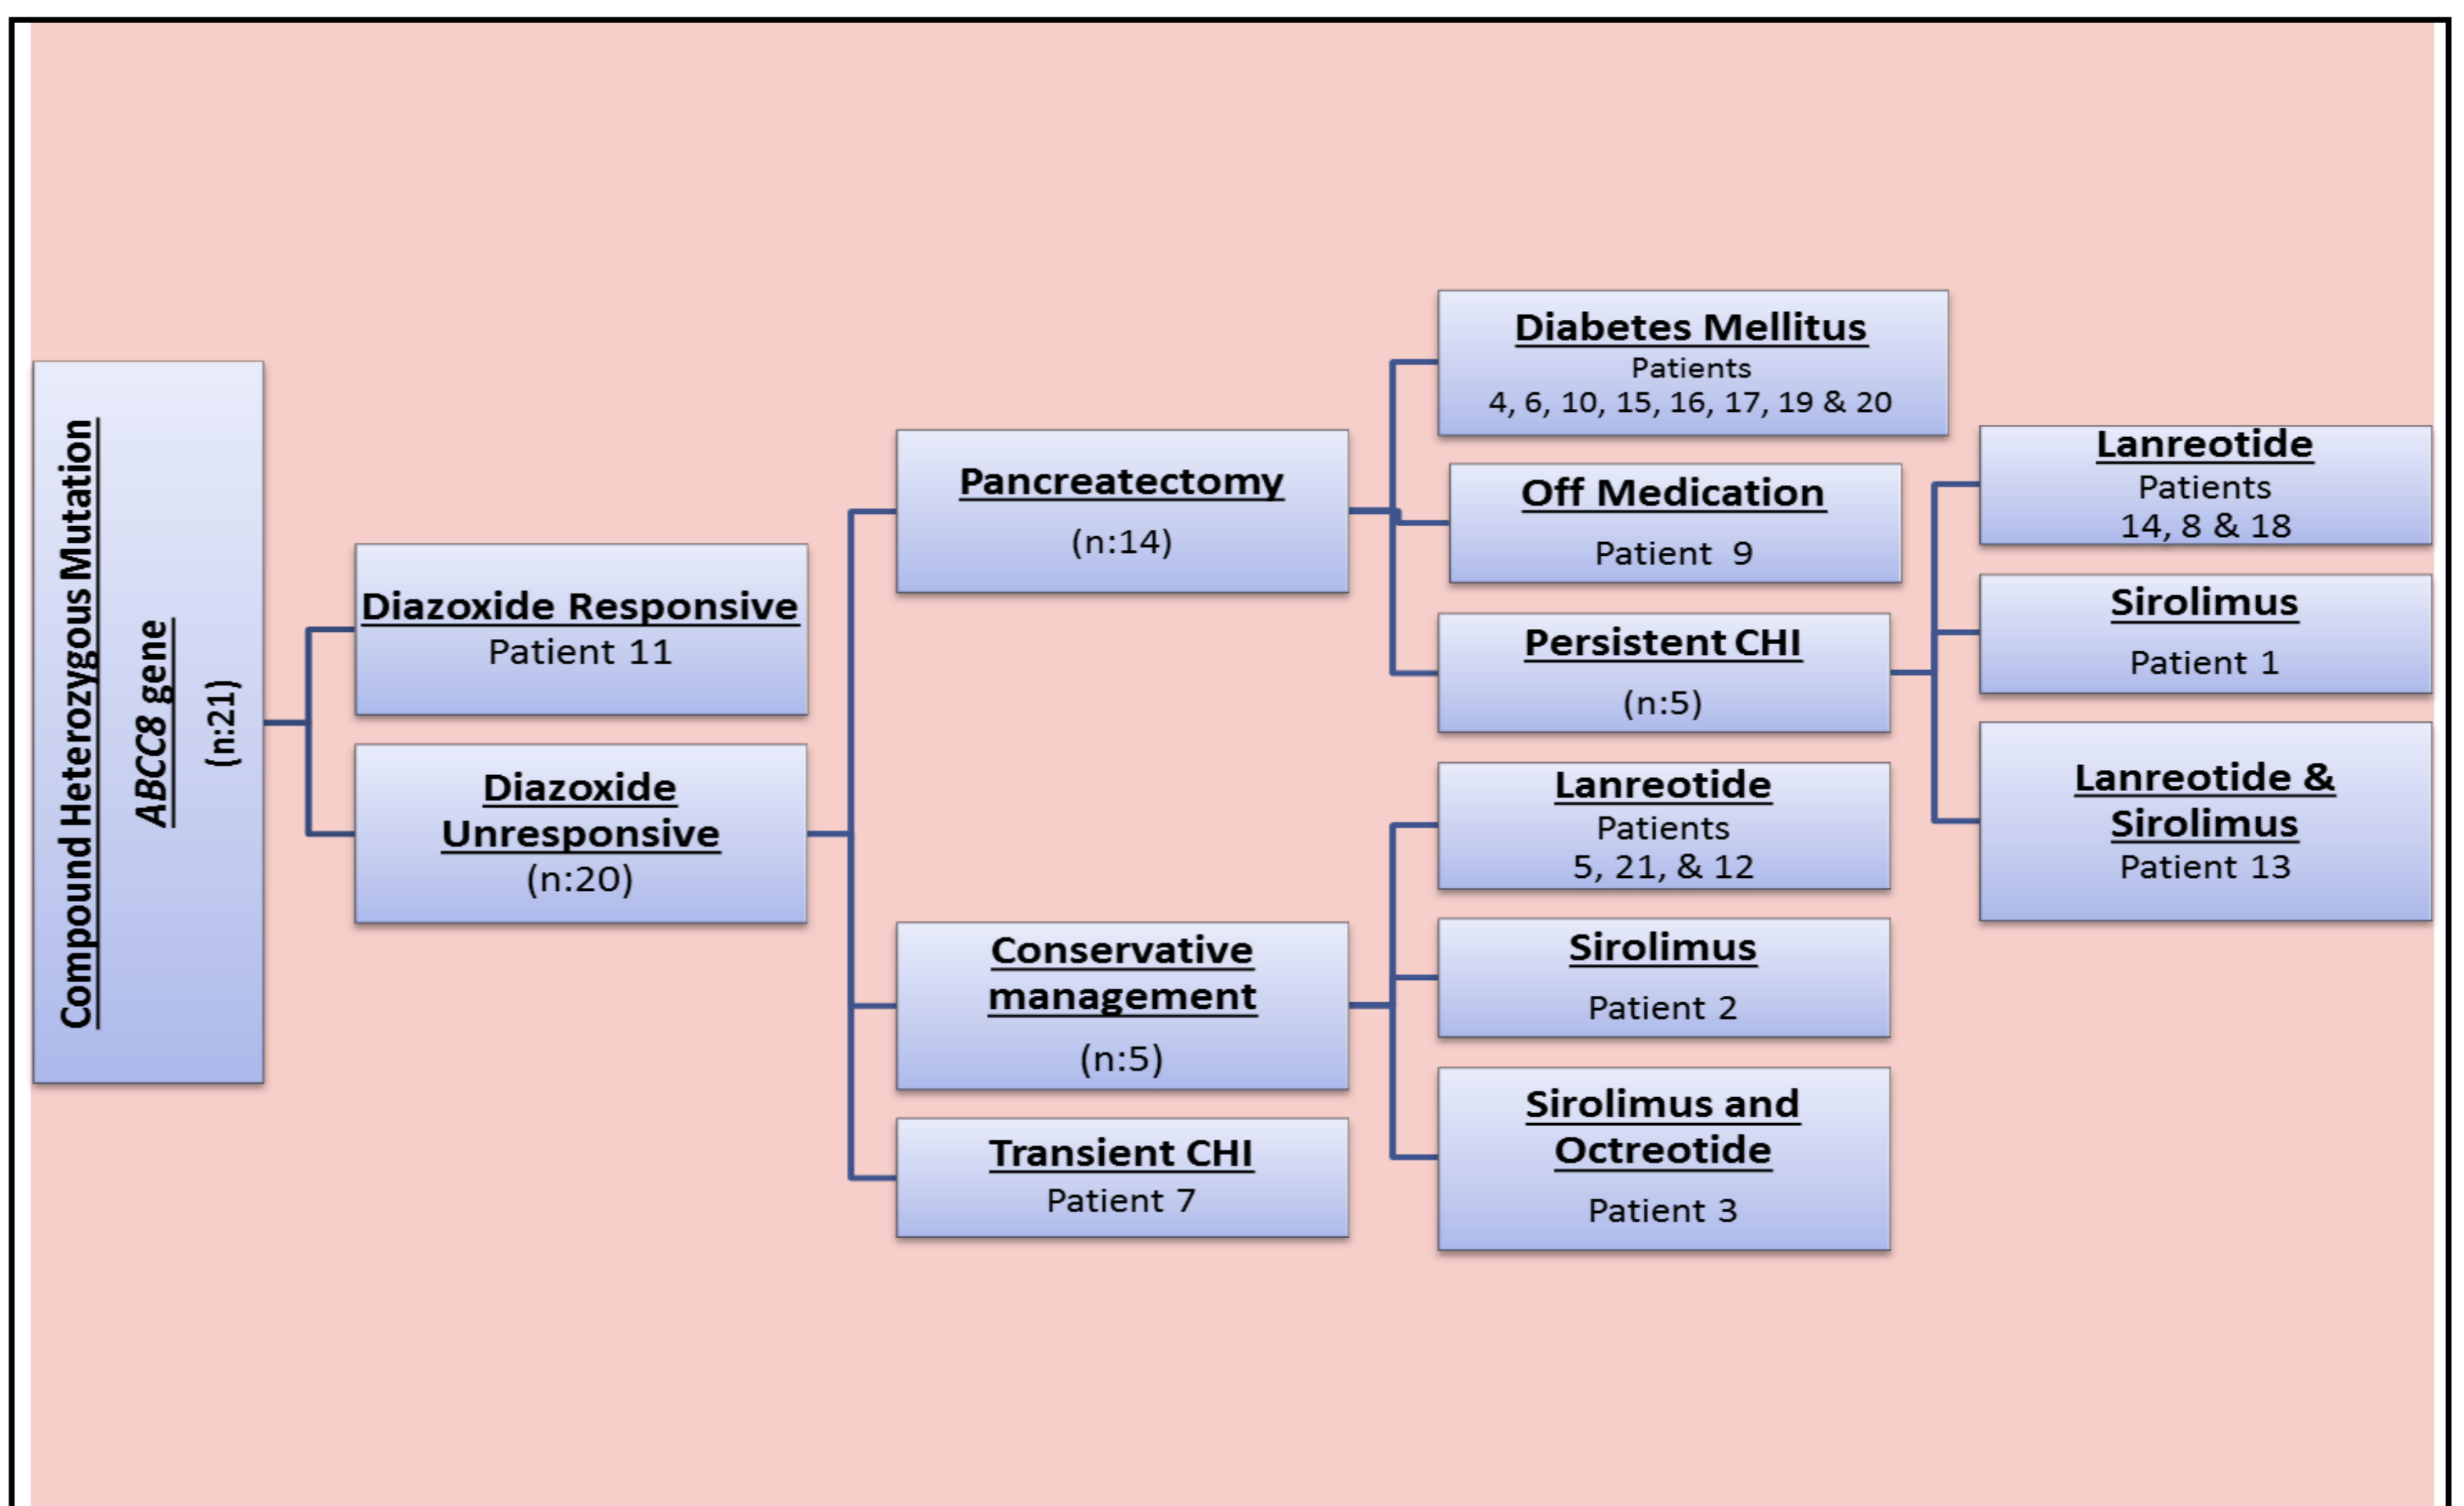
Compound Heterozygous Mutation
*ABCC8 gene*
(n:21)

Diazoxide Responsive
Patient 11

Diazoxide Unresponsive
(n:20)

Pancreatectomy
(n:14)

Conservative management
(n:5)

Transient CHI
Patient 7

Diabetes Mellitus
Patients
4, 6, 10, 15, 16, 17, 19 & 20

Off Medication
Patient 9

Persistent CHI
(n:5)

Lanreotide
Patients
5, 21, & 12

Sirolimus
Patient 2

Sirolimus and Octreotide
Patient 3

Lanreotide
Patients
14, 8 & 18

Sirolimus
Patient 1

Lanreotide & Sirolimus
Patient 13